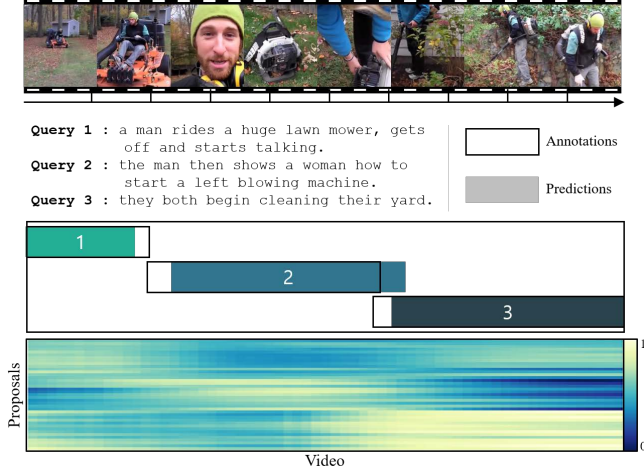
Query 1 : a man rides a huge lawn mower, gets off and starts talking.
Query 2 : the man then shows a woman how to start a left blowing machine.
Query 3 : they both begin cleaning their yard.

Annotations

Predictions

1

2

3

Proposals

Video